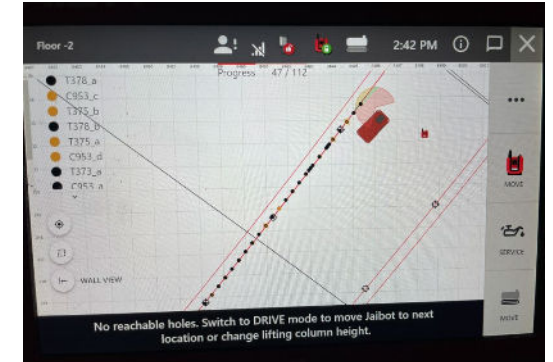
Floor -2

2:42 PM

Progress 47 / 112

T378_a
C953_c
T373_b
T378_b
T375_a
C953_d
T373_a
C953_a

WALL VIEW

...

MOVE

MOVE

No reachable holes. Switch to DRIVE mode to move Jaibot to next location or change lifting column height.